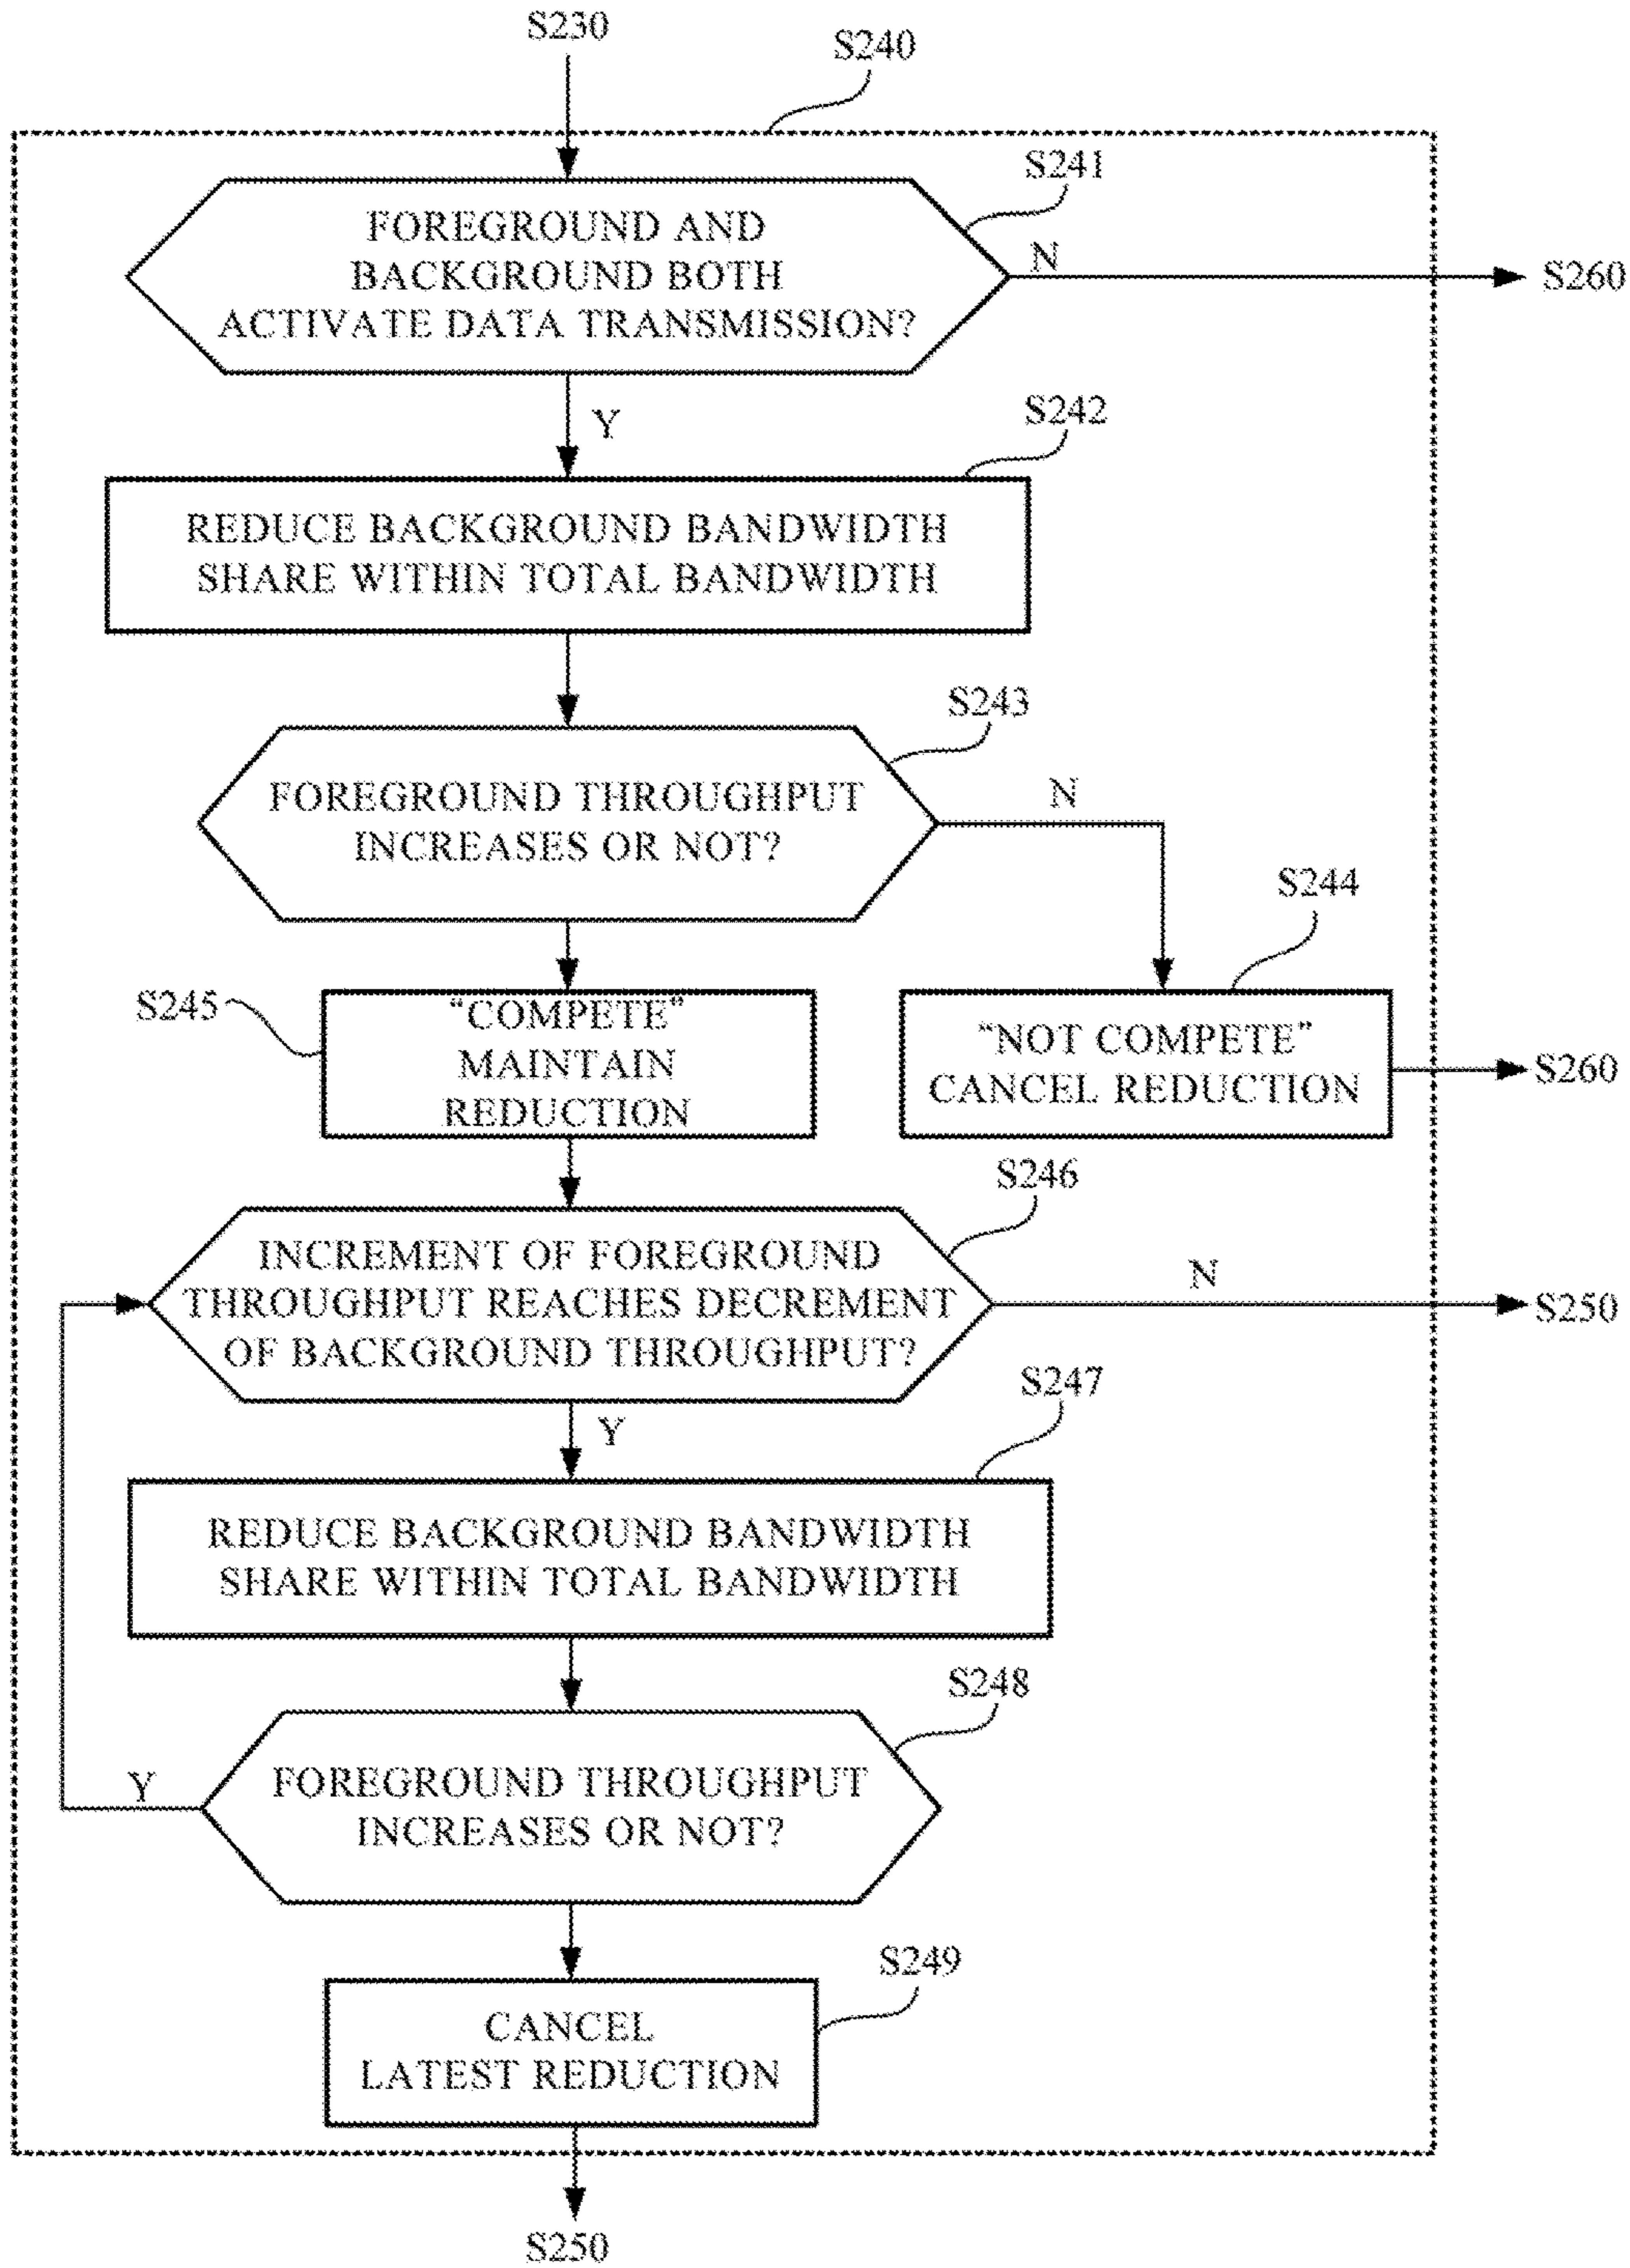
S230

S240

S241

FOREGROUND AND BACKGROUND BOTH ACTIVATE DATA TRANSMISSION?

N

S260

Y

S242

REDUCE BACKGROUND BANDWIDTH SHARE WITHIN TOTAL BANDWIDTH

S243

FOREGROUND THROUGHPUT INCREASES OR NOT?

N

S244

S245

"COMPETE" MAINTAIN REDUCTION

"NOT COMPETE" CANCEL REDUCTION

S260

S246

INCREMENT OF FOREGROUND THROUGHPUT REACHES DECREMENT OF BACKGROUND THROUGHPUT?

N

S250

Y

S247

REDUCE BACKGROUND BANDWIDTH SHARE WITHIN TOTAL BANDWIDTH

S248

Y

FOREGROUND THROUGHPUT INCREASES OR NOT?

S249

CANCEL LATEST REDUCTION

S250